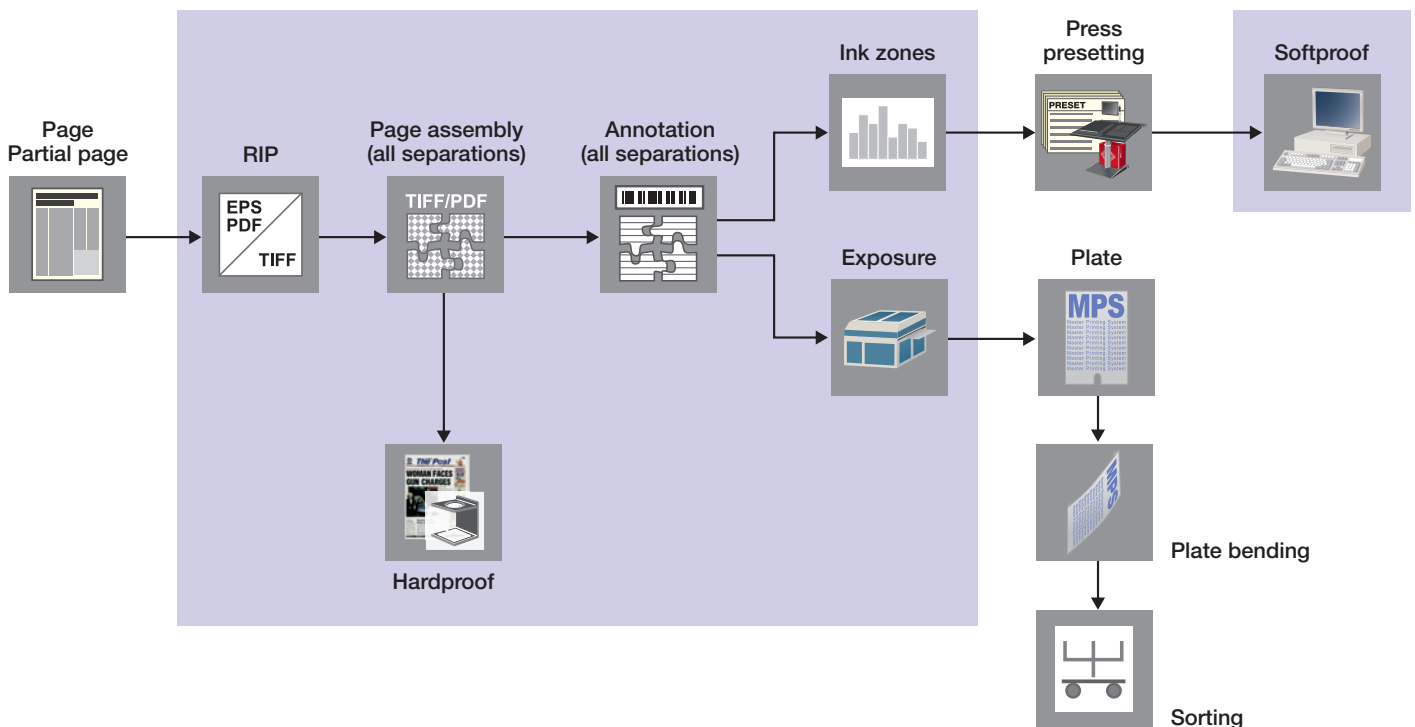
Page
Partial page

RIP

EPS
PDF
TIFF

Page assembly
(all separations)

TIFF/PDF

Annotation
(all separations)

Ink zones

Press
presetting

PRESET

Softproof

Exposure

Plate

MPS
Master Printing System

Hardproof

THE Post
WOMAN FACES
GUN CHARGES

Plate bending

Sorting